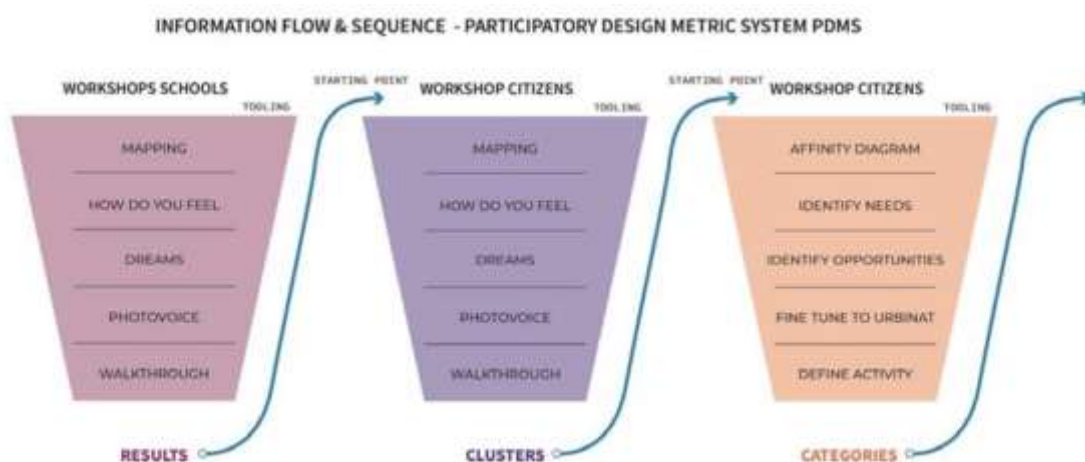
INFORMATION FLOW & SEQUENCE - PARTICIPATORY DESIGN METRIC SYSTEM PDMS

WORKSHOPS SCHOOLS

TOOLING

MAPPING

HOW DO YOU FEEL

DREAMS

PHOTOVOICE

WALKTHROUGH

RESULTS

STARTING POINT

WORKSHOP CITIZENS

TOOLING

MAPPING

HOW DO YOU FEEL

DREAMS

PHOTOVOICE

WALKTHROUGH

CLUSTERS

STARTING POINT

WORKSHOP CITIZENS

TOOLING

AFFINITY DIAGRAM

IDENTIFY NEEDS

IDENTIFY OPPORTUNITIES

FINE TUNE TO URBINAT

DEFINE ACTIVITY

CATEGORIES